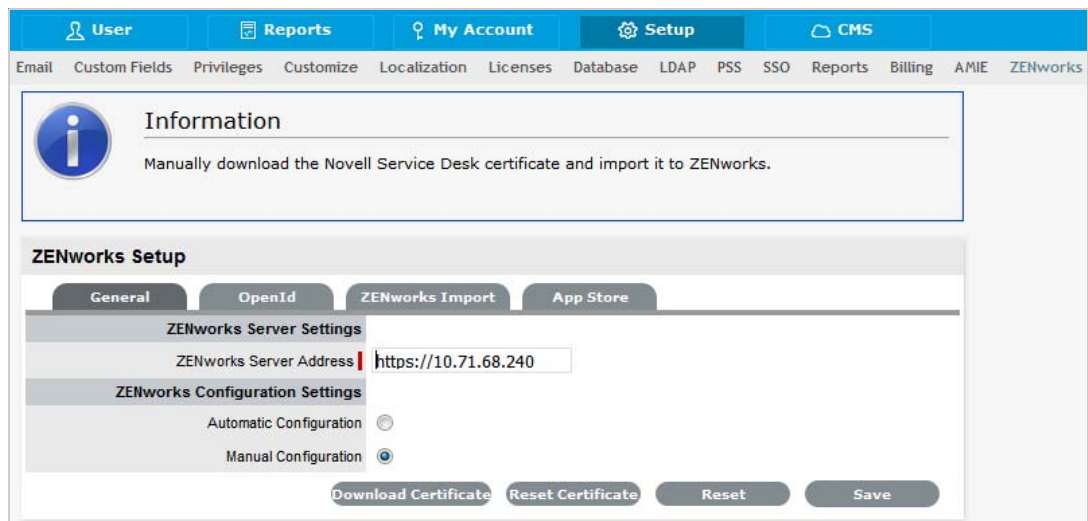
User Reports My Account Setup CMS

Email Custom Fields Privileges Customize Localization Licenses Database LDAP PSS SSO Reports Billing AMIE ZENworks

Information

Manually download the Novell Service Desk certificate and import it to ZENworks.

ZENworks Setup

General OpenId ZENworks Import App Store

ZENworks Server Settings

ZENworks Server Address https://10.71.68.240

ZENworks Configuration Settings

Automatic Configuration

Manual Configuration

Download Certificate Reset Certificate Reset Save